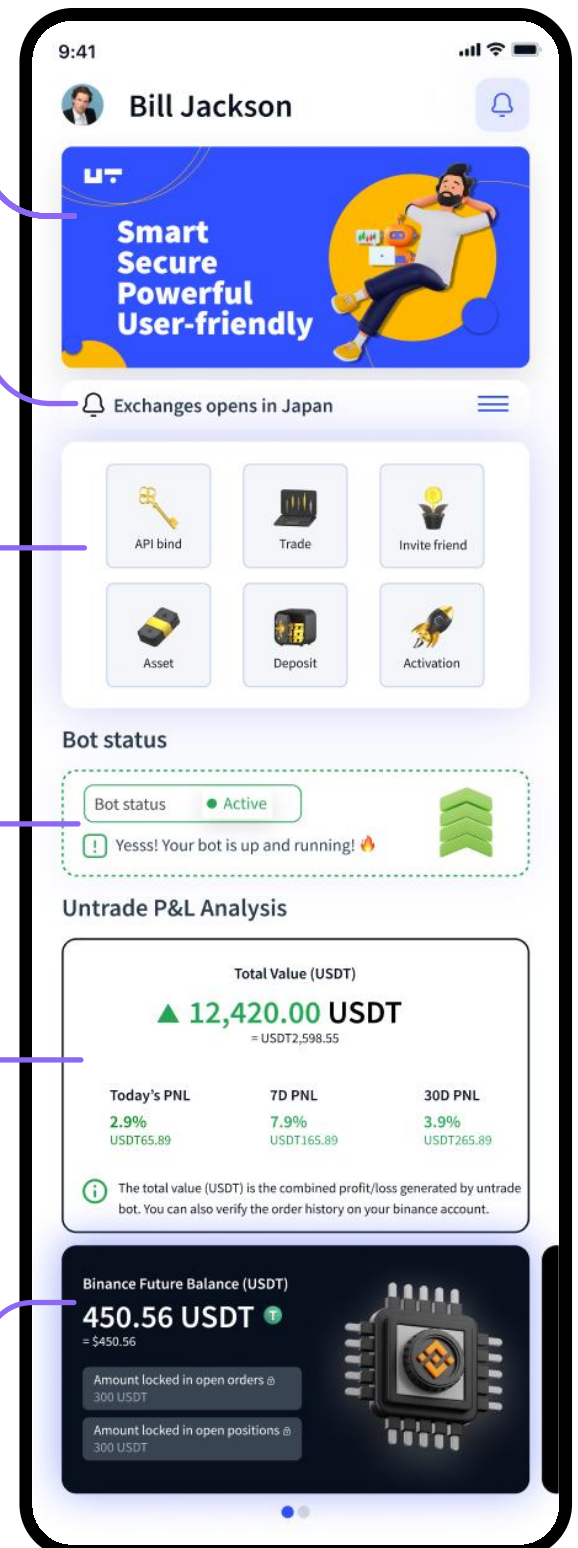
9:41

Bill Jackson

UT

Smart
Secure
Powerful
User-friendly

Exchanges opens in Japan

API bind

Trade

Invite friend

Asset

Deposit

Activation

Bot status

Bot status ● Active

! Yesss! Your bot is up and running! 🔥

Untrade P&L Analysis

Total Value (USDT)

▲ 12,420.00 USDT

= USDT2,598.55

| Today's PNL | 7D PNL | 30D PNL |
|---|---|---|
| 2.9% | 7.9% | 3.9% |
| USDT65.89 | USDT165.89 | USDT265.89 |

The total value (USDT) is the combined profit/loss generated by untrade bot. You can also verify the order history on your binance account.

Binance Future Balance (USDT)

450.56 USDT

= $450.56

Amount locked in open orders
300 USDT

Amount locked in open positions
300 USDT